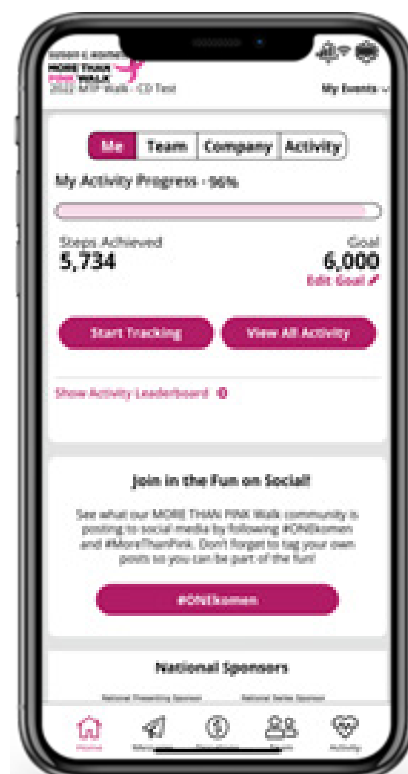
SUSAN G. KOMEN MORE THAN PINK WALK
2022 MTP Walk - CD Test

My Events

Me | Team | Company | Activity

My Activity Progress - 96%

Steps Achieved
5,734

Goal
6,000
Edit Goal

Start Tracking

View All Activity

Show Activity Leaderboard

Join in the Fun on Social!

See what our MORE THAN PINK Walk community is posting to social media by following #ONEkomen and #MoreThanPink. Don't forget to tag your own posts so you can be part of the fun!

#ONEkomen

National Sponsors

National Presenting Sponsor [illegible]

Home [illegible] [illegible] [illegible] Activity